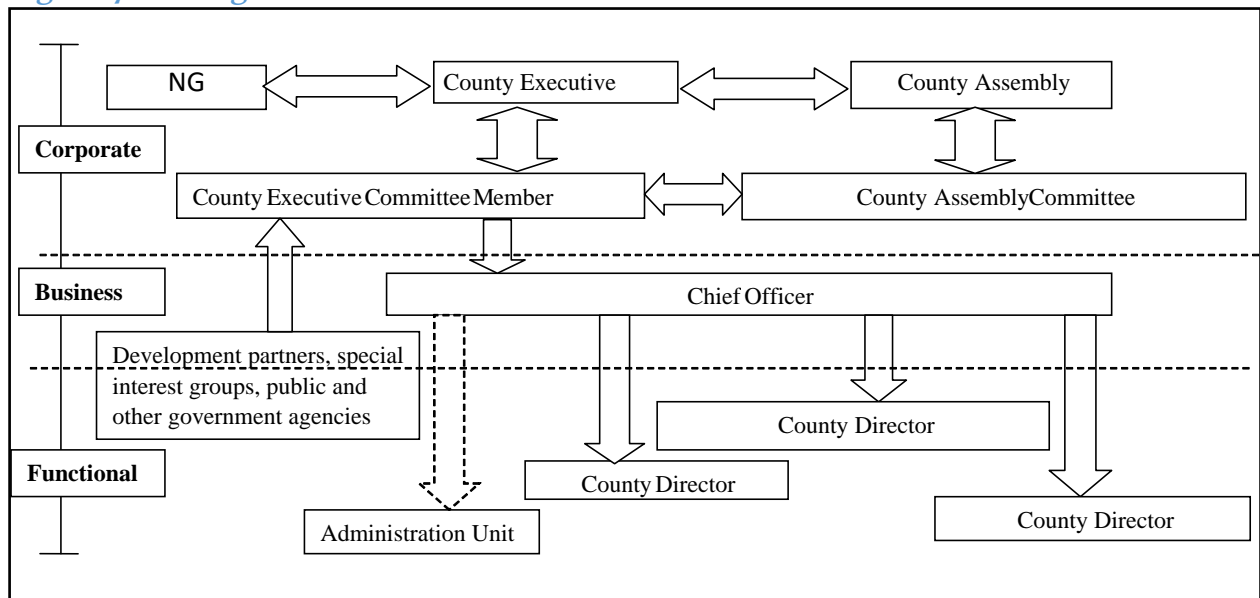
NG

County Executive

County Assembly

Corporate

County Executive Committee Member

County AssemblyCommittee

Business

Chief Officer

Development partners, special interest groups, public and other government agencies

County Director

Functional

County Director

Administration Unit

County Director